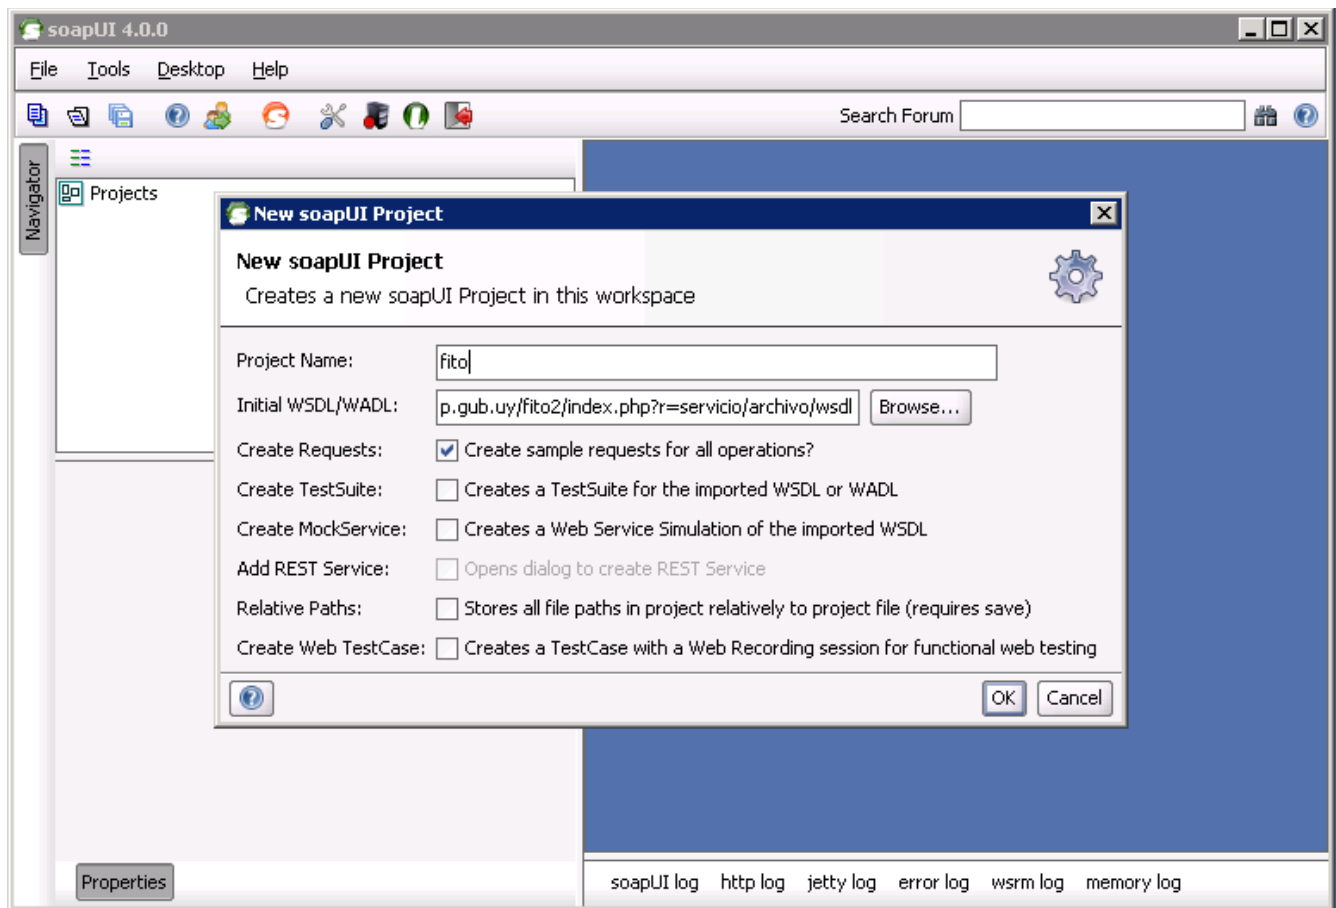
soapUI 4.0.0

File Tools Desktop Help

Search Forum

Navigator

Projects

New soapUI Project

New soapUI Project
Creates a new soapUI Project in this workspace

Project Name: fito
Initial WSDL/WADL: p.gub.uy/fito2/index.php?r=servicio/archivo/wsdl Browse...
Create Requests: Create sample requests for all operations?
Create TestSuite: Creates a TestSuite for the imported WSDL or WADL
Create MockService: Creates a Web Service Simulation of the imported WSDL
Add REST Service: Opens dialog to create REST Service
Relative Paths: Stores all file paths in project relatively to project file (requires save)
Create Web TestCase: Creates a TestCase with a Web Recording session for functional web testing

OK Cancel

Properties

soapUI log http log jetty log error log wsrm log memory log